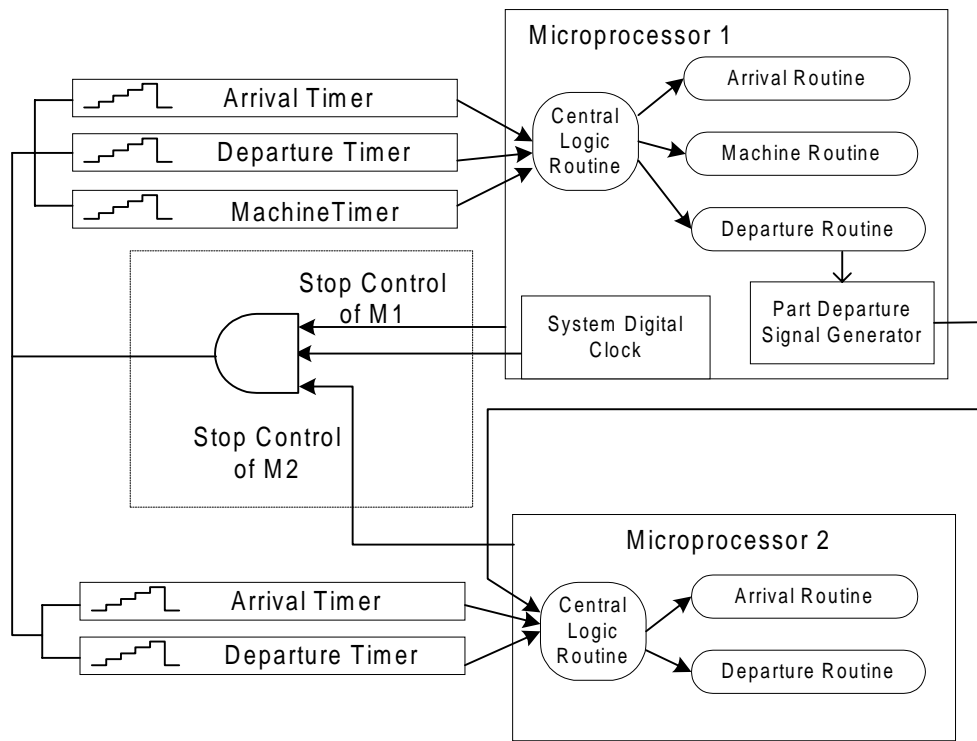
Microprocessor 1

Arrival Timer

Departure Timer

MachineTimer

Central Logic Routine

Arrival Routine

Machine Routine

Departure Routine

Stop Control of M1

System Digital Clock

Part Departure Signal Generator

Stop Control of M2

Microprocessor 2

Arrival Timer

Departure Timer

Central Logic Routine

Arrival Routine

Departure Routine